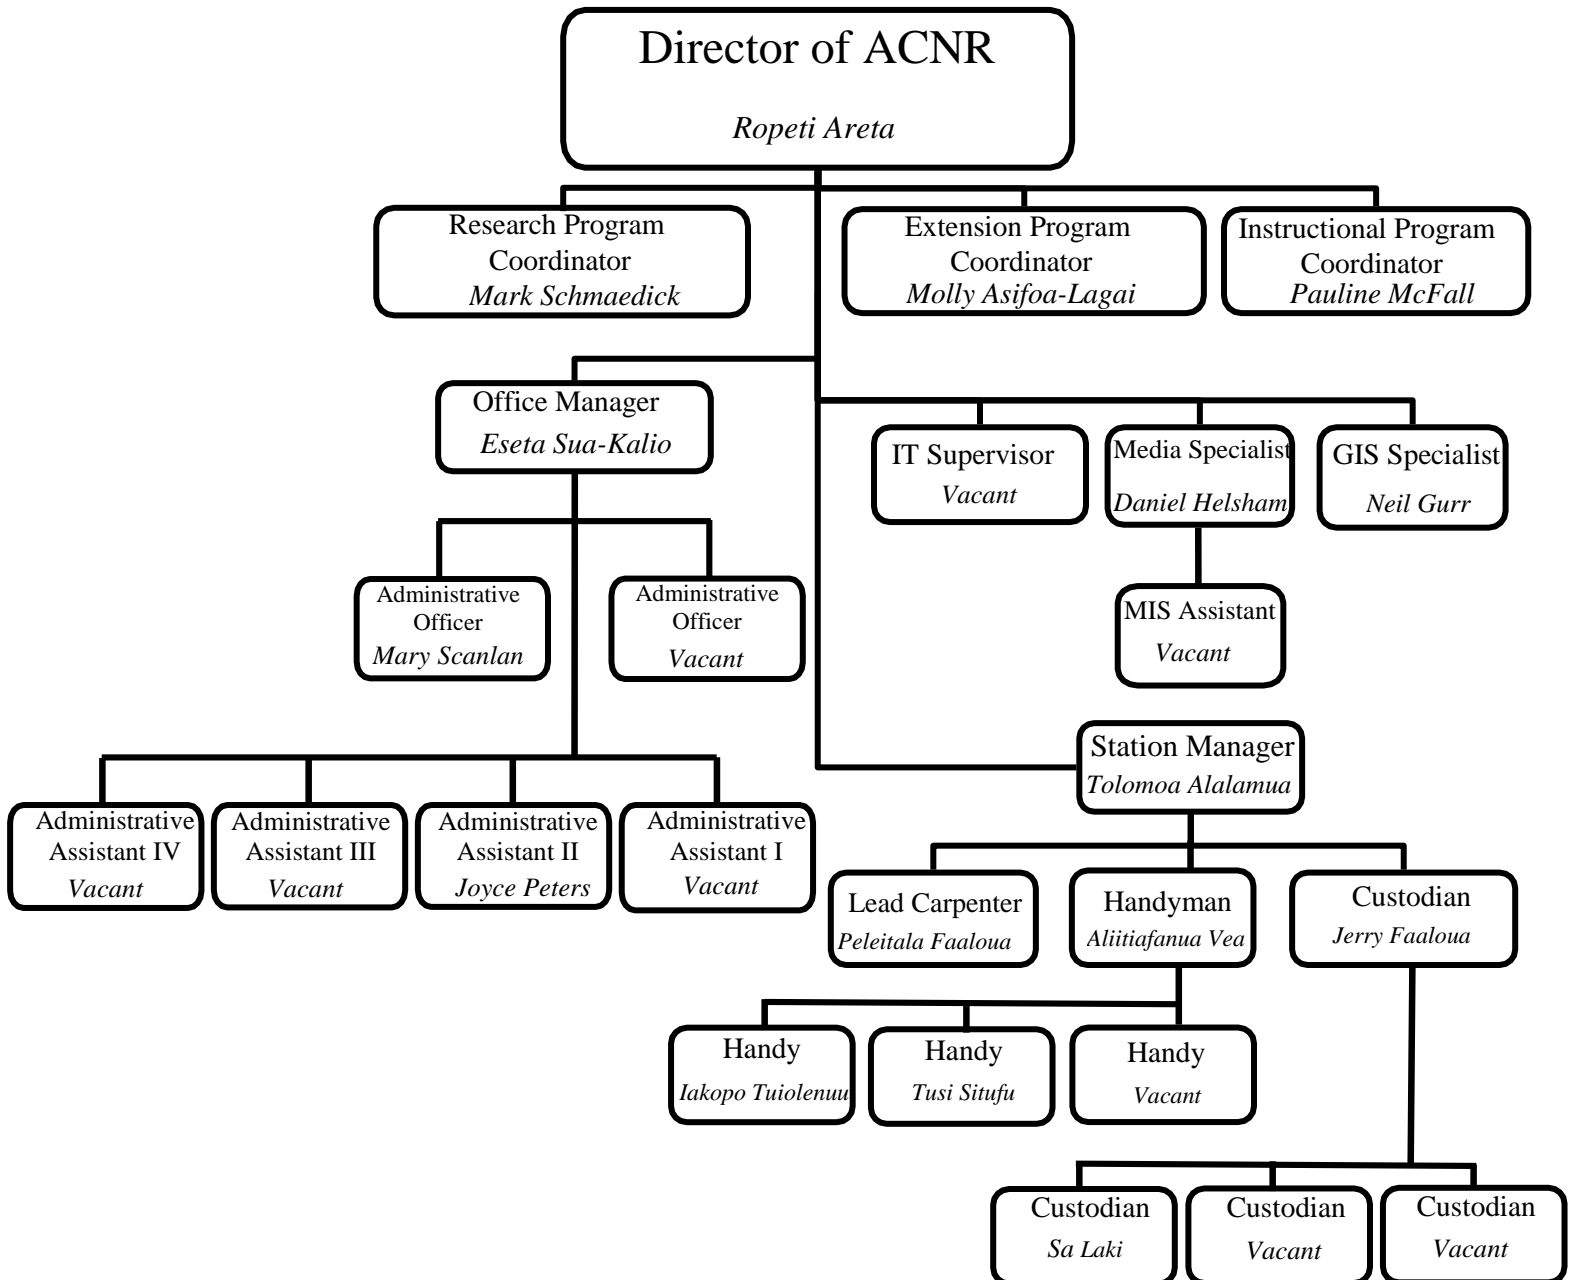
Director of ACNR
Ropeti Areta

Research Program Coordinator
Mark Schmaedick

Extension Program Coordinator
Molly Asifoa-Lagai

Instructional Program Coordinator
Pauline McFall

Office Manager
Eseta Sua-Kalio

IT Supervisor
Vacant

Media Specialist
Daniel Helsham

GIS Specialist
Neil Gurr

Administrative Officer
Mary Scanlan

Administrative Officer
Vacant

MIS Assistant
Vacant

Station Manager
Tolomoa Alalamua

Administrative Assistant IV
Vacant

Administrative Assistant III
Vacant

Administrative Assistant II
Joyce Peters

Administrative Assistant I
Vacant

Lead Carpenter
Peleitala Faaloua

Handyman
Aliitiafanua Vea

Custodian
Jerry Faaloua

Handy
Iakopo Tuiolenuu

Handy
Tusi Situfu

Handy
Vacant

Custodian
Sa Laki

Custodian
Vacant

Custodian
Vacant